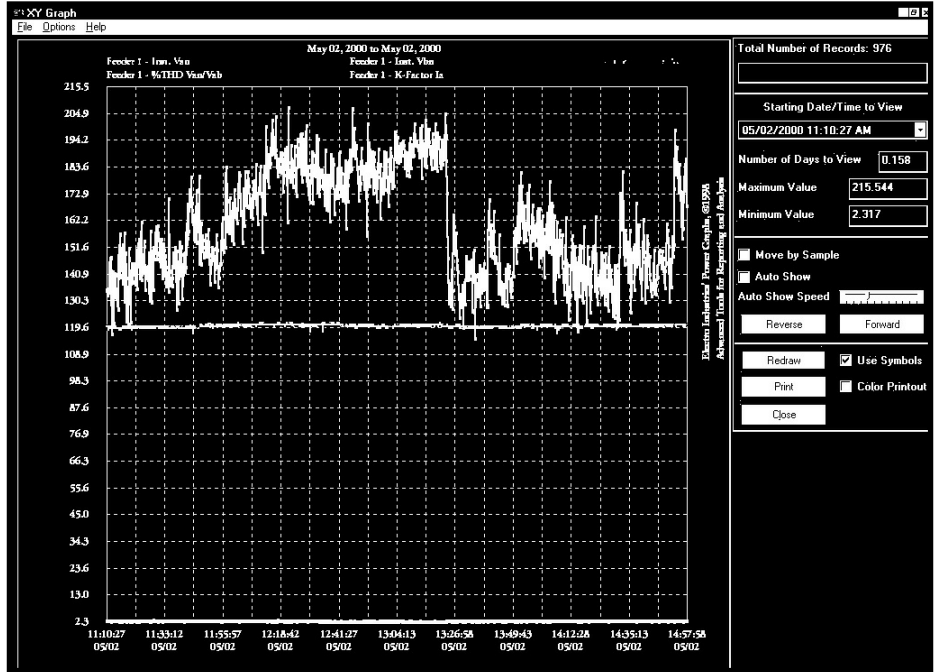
XY Graph
File Options Help

May 02, 2000 to May 02, 2000
Feeder 1 - Inst. Van
Feeder 1 - Inst. Vbn
Feeder 1 - %THD Van/Vab
Feeder 1 - K-Factor Ia

215.5
204.9
194.2
183.6
172.9
162.2
151.6
140.9
130.3
119.6
108.9
98.3
87.6
76.9
66.3
55.6
45.0
34.3
23.6
13.0
2.3

11:10:27 05/02
11:33:12 05/02
11:55:57 05/02
12:18:42 05/02
12:41:27 05/02
13:04:13 05/02
13:26:58 05/02
13:49:43 05/02
14:12:28 05/02
14:35:13 05/02
14:57:58 05/02

Electro Industries' Power Graphs, ©1998
Advanced Tools for Reporting and Analysis

Total Number of Records: 976

Starting Date/Time to View
05/02/2000 11:10:27 AM

Number of Days to View 0.158
Maximum Value 215.544
Minimum Value 2.317

Move by Sample
Auto Show
Auto Show Speed
Reverse
Forward

Redraw
Use Symbols
Print
Color Printout
Close